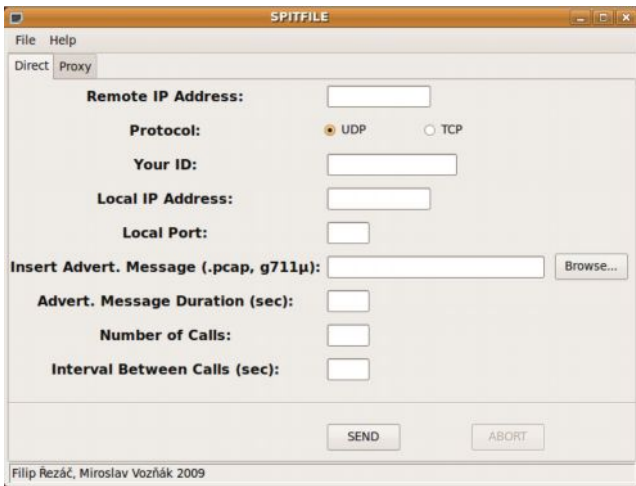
SPITFILE

File Help

Direct Proxy

Remote IP Address:

Protocol: UDP TCP

Your ID:

Local IP Address:

Local Port:

Insert Advert. Message (.pcap, g711μ): Browse...

Advert. Message Duration (sec):

Number of Calls:

Interval Between Calls (sec):

SEND ABORT

Filip Řezáč, Miroslav Voznák 2009